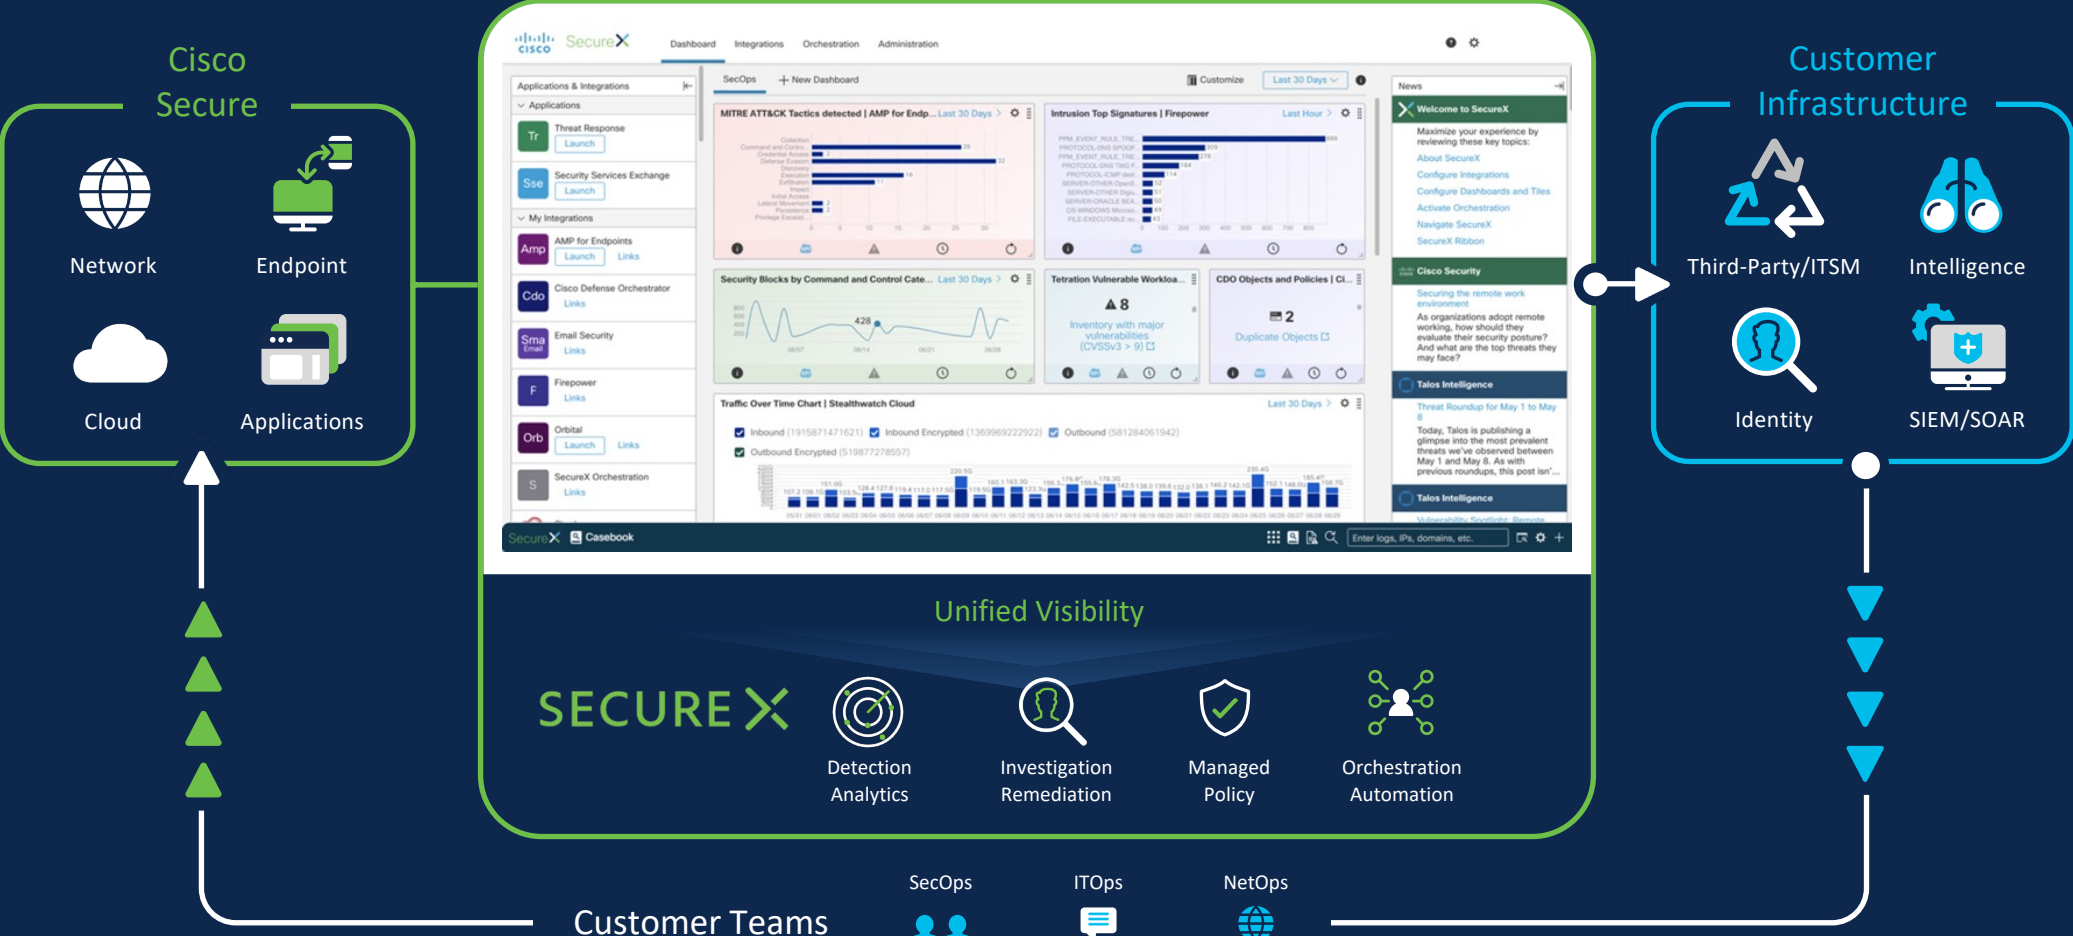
Cisco Secure

Network
Endpoint
Cloud
Applications

cisco SecureX
Dashboard Integrations Orchestration Administration

Applications & Integrations
Applications
Tr Threat Response Launch
Sse Security Services Exchange Launch
My Integrations
Amp AMP for Endpoints Launch Links
Cdo Cisco Defense Orchestrator Links
Sma Email Security Links
F Firepower Links
Orb Orbital Launch Links
S SecureX Orchestration Links

SecOps + New Dashboard
Customize Last 30 Days

MITRE ATT&CK Tactics detected | AMP for Endp... Last 30 Days
Intrusion Top Signatures | Firepower Last Hour
Security Blocks by Command and Control Cate... Last 30 Days
Tetration Vulnerable Workloa...
8
Inventory with major vulnerabilities (CVSSv3 > 9)
CDO Objects and Policies | Cl...
2
Duplicate Objects
Traffic Over Time Chart | Stealthwatch Cloud Last 30 Days
Inbound Inbound Encrypted Outbound Outbound Encrypted

News
Welcome to SecureX
Maximize your experience by reviewing these key topics:
About SecureX
Configure Integrations
Configure Dashboards and Tiles
Activate Orchestration
Navigate SecureX
SecureX Ribbon
Cisco Security
Securing the remote work environment
As organizations adopt remote working, how should they evaluate their security posture? And what are the top threats they may face?
Talos Intelligence
Threat Roundup for May 1 to May 8
Today, Talos is publishing a glimpse into the most prevalent threats we've observed between May 1 and May 8. As with previous roundups, this post isn'...
Talos Intelligence

SecureX Casebook
Enter logs, IPs, domains, etc.

Unified Visibility
SECUREX
Detection Analytics
Investigation Remediation
Managed Policy
Orchestration Automation

Customer Infrastructure
Third-Party/ITSM
Intelligence
Identity
SIEM/SOAR

SecOps
ITOps
NetOps
Customer Teams